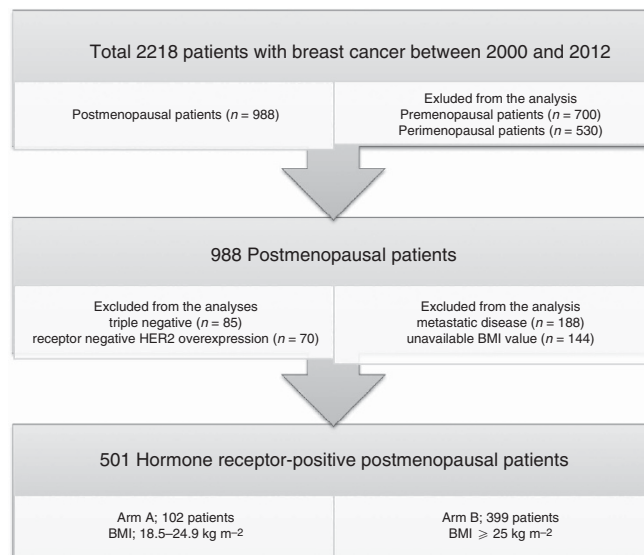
Total 2218 patients with breast cancer between 2000 and 2012

Postmenopausal patients ($n$ = 988)

Exluded from the analysis
Premenopausal patients ($n$ = 700)
Perimenopausal patients ($n$ = 530)

988 Postmenopausal patients

Excluded from the analyses
triple negative ($n$ = 85)
receptor negative HER2 overexpression ($n$ = 70)

Excluded from the analysis
metastatic disease ($n$ = 188)
unavailable BMI value ($n$ = 144)

501 Hormone receptor-positive postmenopausal patients

Arm A; 102 patients
BMI; 18.5–24.9 kg m$^{-2}$

Arm B; 399 patients
BMI $\geqslant$ 25 kg m$^{-2}$